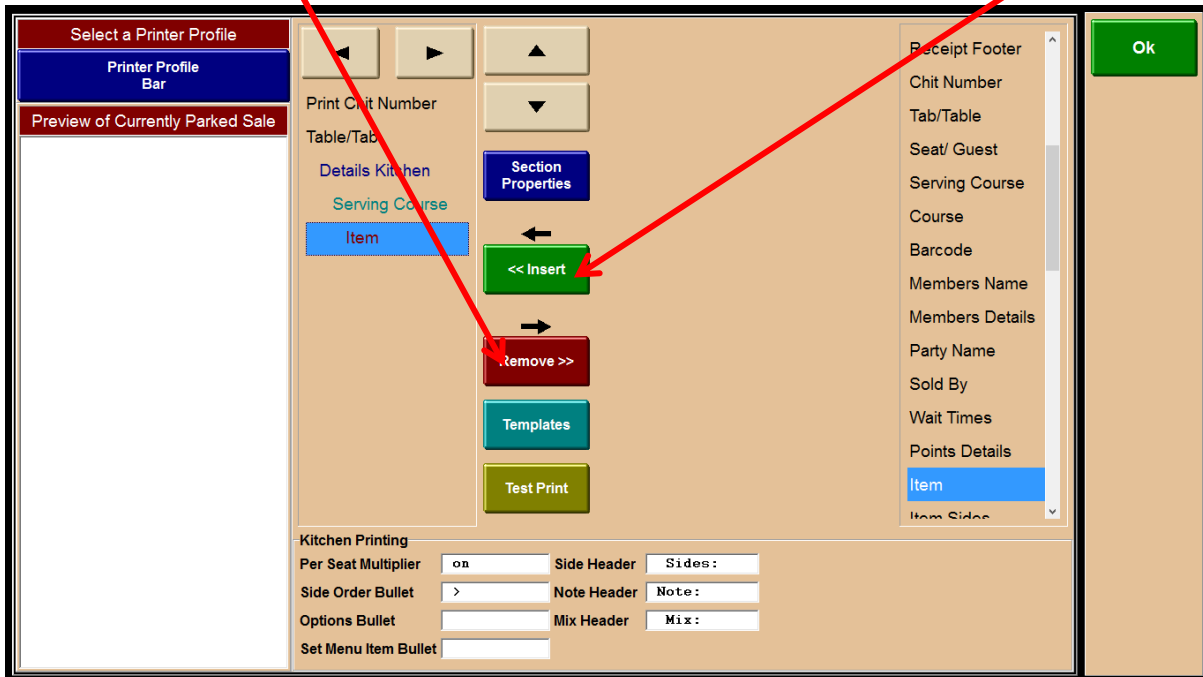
Select a Printer Profile

Printer Profile
Bar

Preview of Currently Parked Sale

Print Chit Number
Table/Tab
Details Kitchen
Serving Course
Item

Section Properties

<< Insert

Remove >>

Templates

Test Print

Receipt Footer
Chit Number
Tab/Table
Seat/ Guest
Serving Course
Course
Barcode
Members Name
Members Details
Party Name
Sold By
Wait Times
Points Details
Item
Item Sides

Ok

Kitchen Printing
Per Seat Multiplier on
Side Header Sides:
Side Order Bullet >
Note Header Note:
Options Bullet
Mix Header Mix:
Set Menu Item Bullet